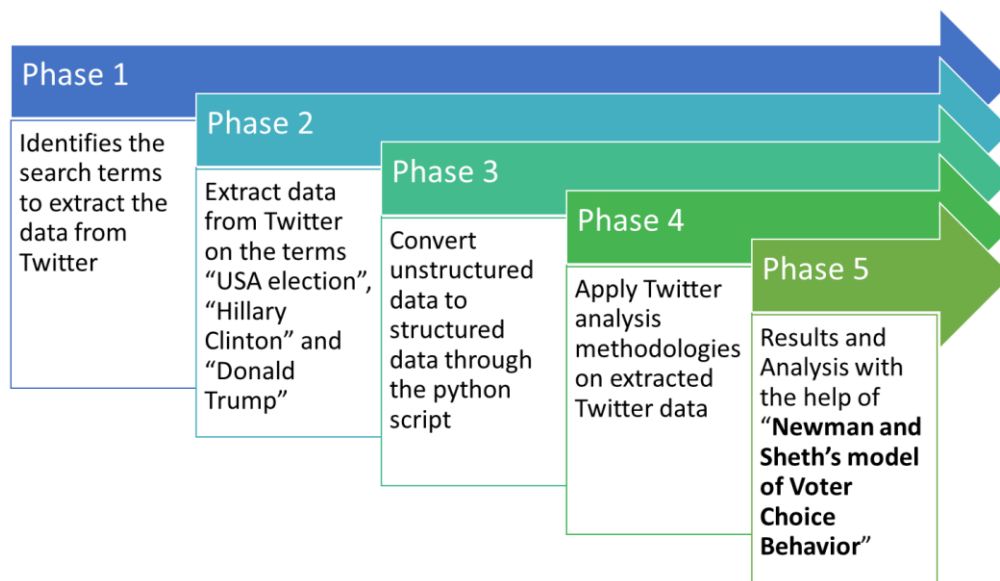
Phase 1

Identifies the search terms to extract the data from Twitter

Phase 2

Extract data from Twitter on the terms “USA election”, “Hillary Clinton” and “Donald Trump”

Phase 3

Convert unstructured data to structured data through the python script

Phase 4

Apply Twitter analysis methodologies on extracted Twitter data

Phase 5

Results and Analysis with the help of “**Newman and Sheth’s model of Voter Choice Behavior**”